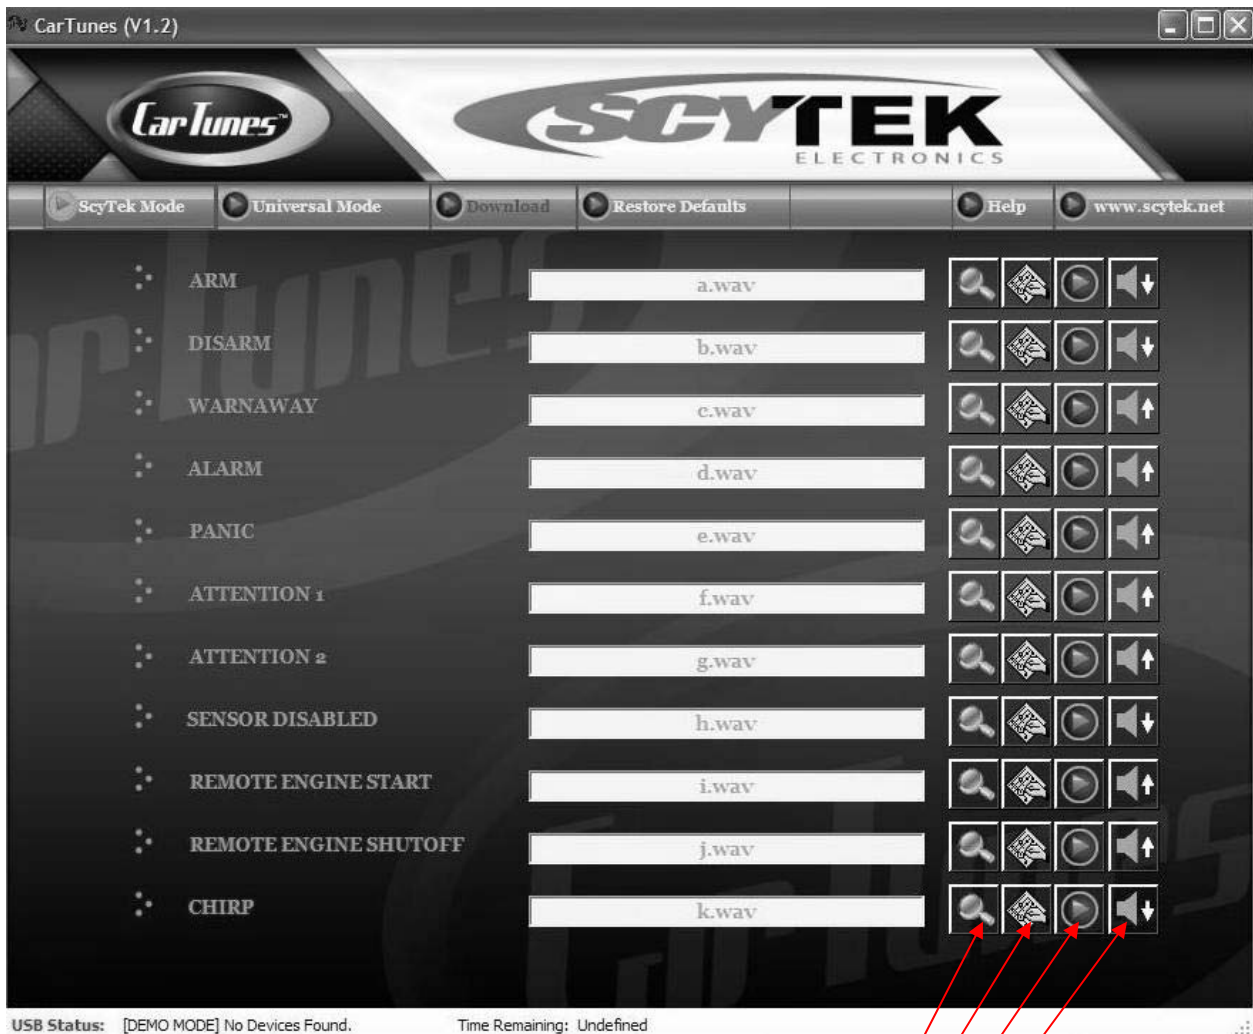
CarTunes (V1.2)

CarTunes

SCYTEK ELECTRONICS

ScyTek Mode | Universal Mode | Download | Restore Defaults | Help | www.scytek.net

| | |
|---|---|
| ARM | a.wav |
| DISARM | b.wav |
| WARNAWAY | c.wav |
| ALARM | d.wav |
| PANIC | e.wav |
| ATTENTION 1 | f.wav |
| ATTENTION 2 | g.wav |
| SENSOR DISABLED | h.wav |
| REMOTE ENGINE START | i.wav |
| REMOTE ENGINE SHUTOFF | j.wav |
| CHIRP | k.wav |

USB Status: [DEMO MODE] No Devices Found. Time Remaining: Undefined